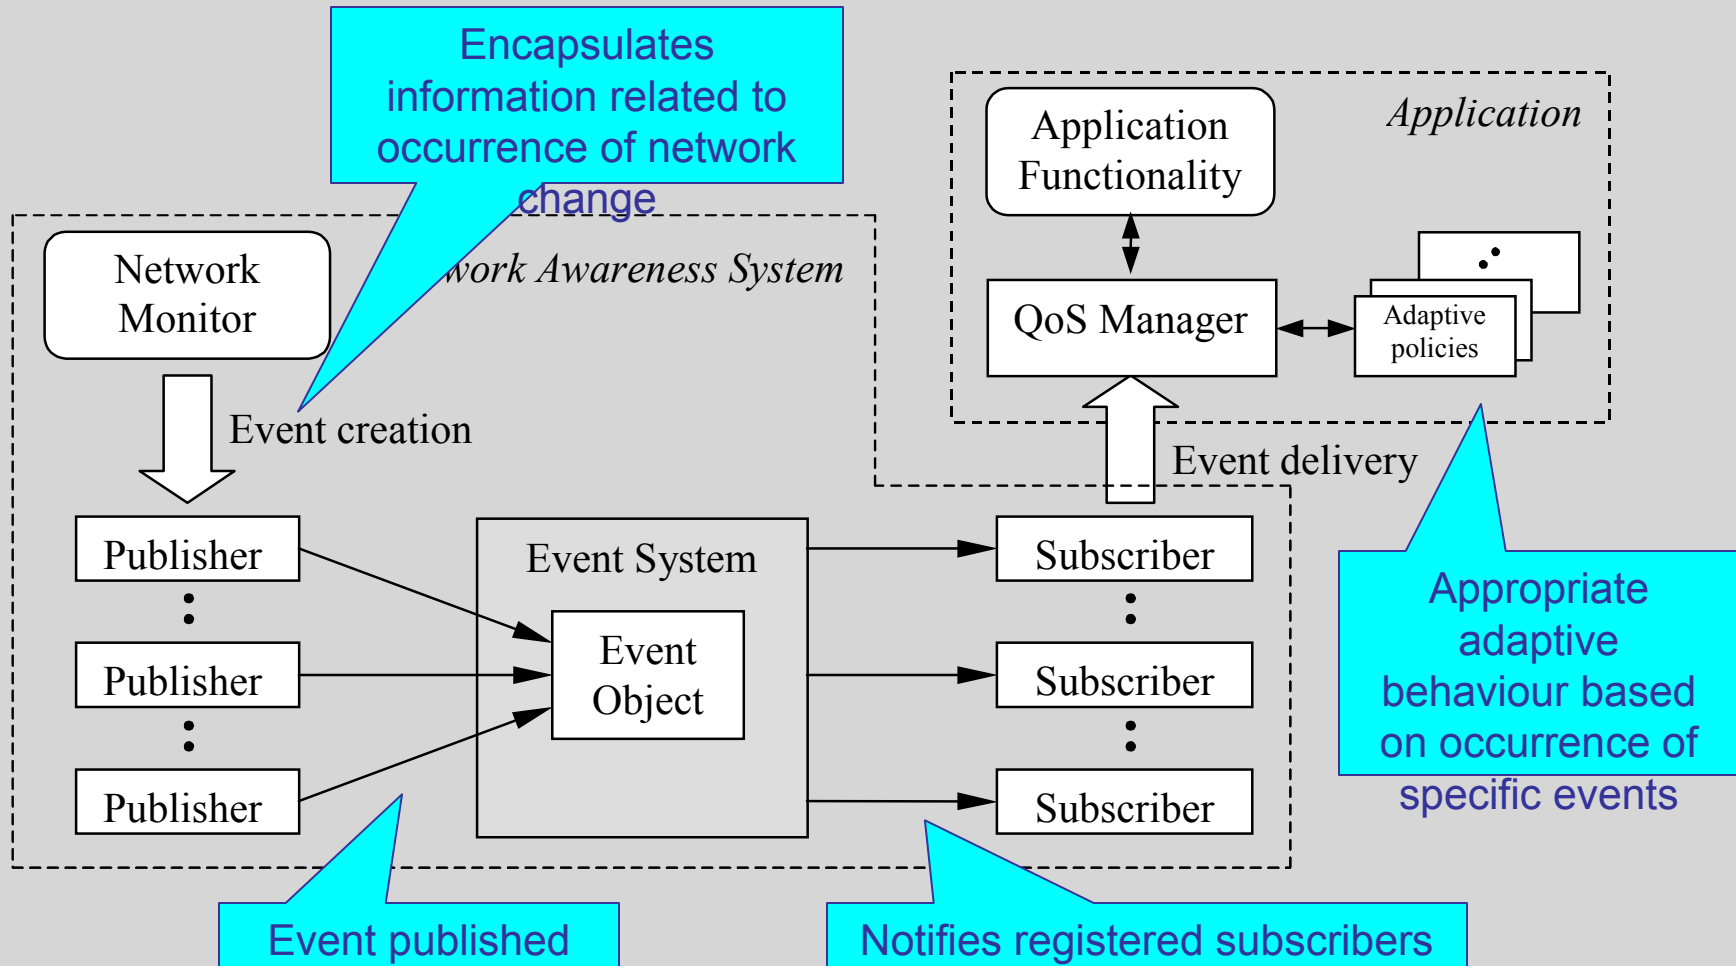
Encapsulates information related to occurrence of network change

Application

Application Functionality

Network Monitor

work Awareness System

QoS Manager

Adaptive policies

Event creation

Event delivery

Publisher

Publisher

Publisher

Event System

Event Object

Subscriber

Subscriber

Subscriber

Appropriate adaptive behaviour based on occurrence of specific events

Event published

Notifies registered subscribers